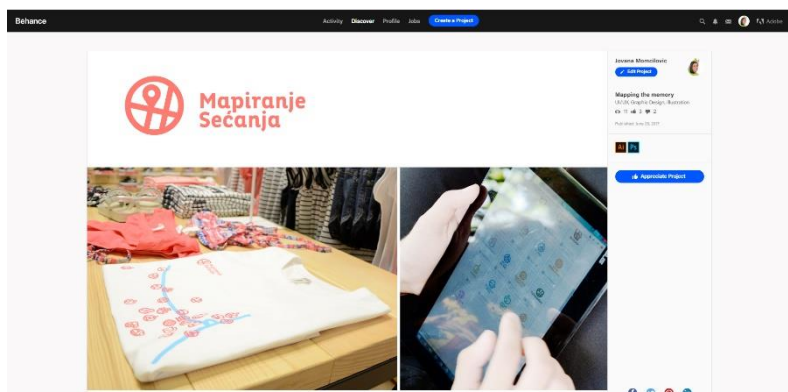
Behance

Activity Discover Profile Jobs Create a Project

Adobe

Mapiranje Sećanja

Jovana Momcilovic

Edit Project

Mapping the memory

UI/UX, Graphic Design, Illustration

11 3 2

Published: June 28, 2017

Ai Ps

Appreciate Project